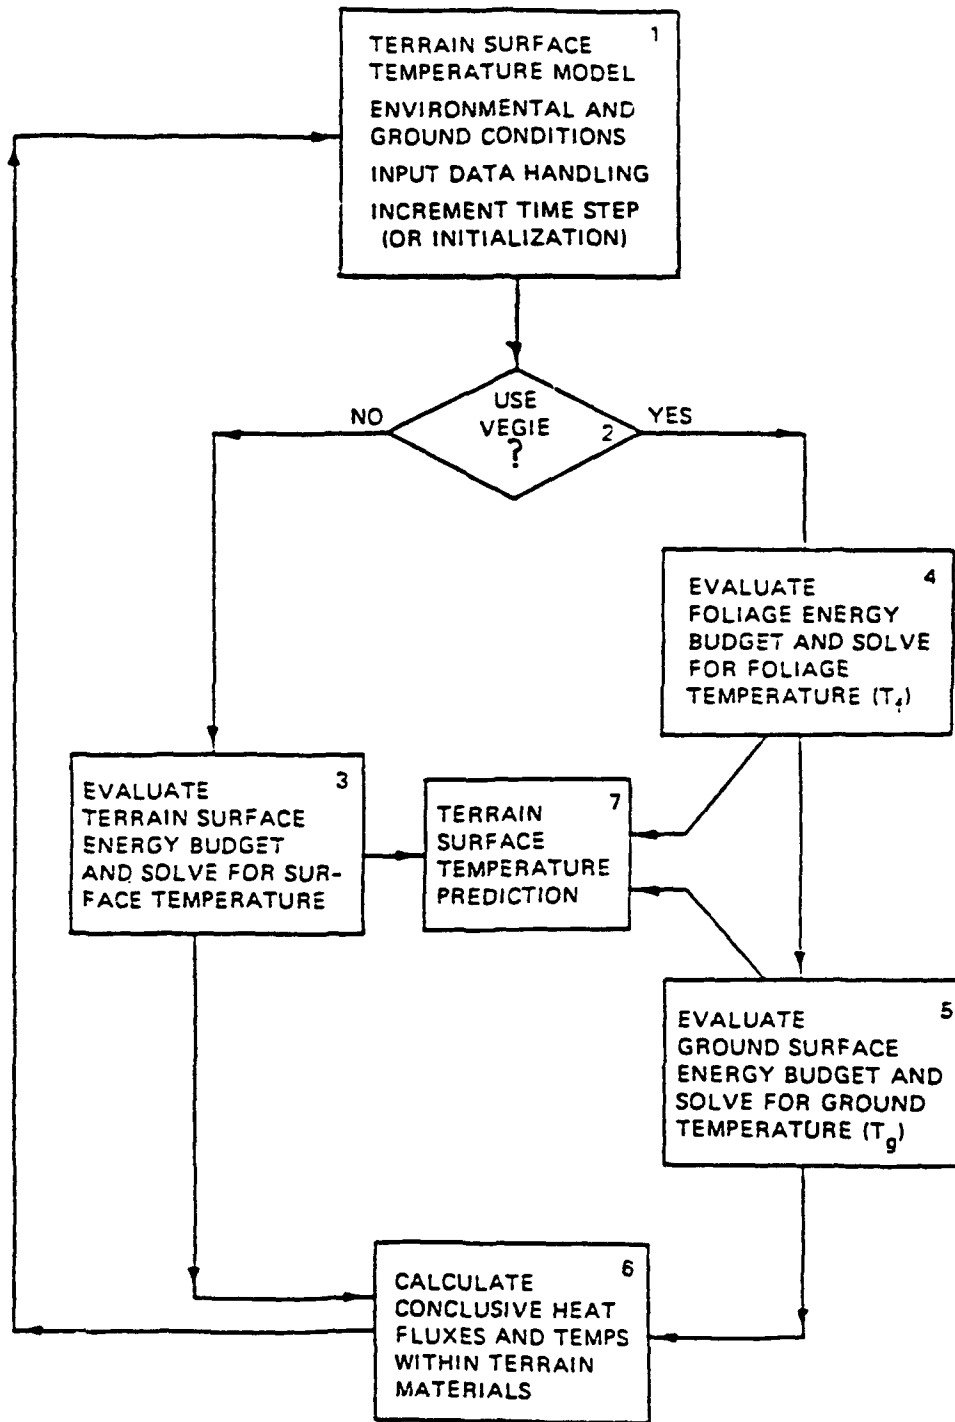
TERRAIN SURFACE TEMPERATURE MODEL
ENVIRONMENTAL AND GROUND CONDITIONS
INPUT DATA HANDLING
INCREMENT TIME STEP (OR INITIALIZATION)
1

NO
USE VEGIE ?
2
YES

EVALUATE FOLIAGE ENERGY BUDGET AND SOLVE FOR FOLIAGE TEMPERATURE ($T_f$)
4

EVALUATE TERRAIN SURFACE ENERGY BUDGET AND SOLVE FOR SURFACE TEMPERATURE
3

TERRAIN SURFACE TEMPERATURE PREDICTION
7

EVALUATE GROUND SURFACE ENERGY BUDGET AND SOLVE FOR GROUND TEMPERATURE ($T_g$)
5

CALCULATE CONCLUSIVE HEAT FLUXES AND TEMPS WITHIN TERRAIN MATERIALS
6